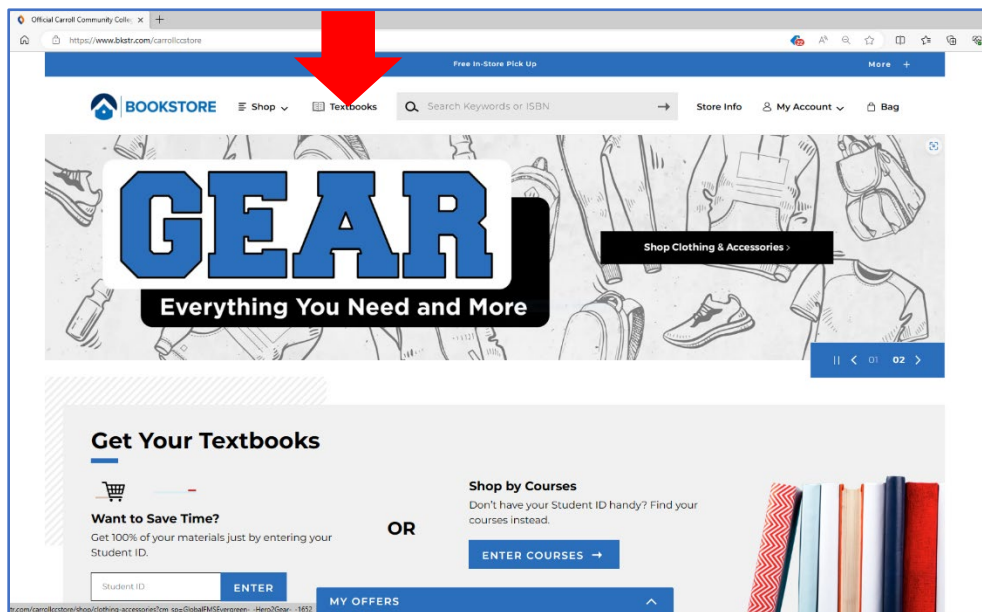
Official Carroll Community Colle ×  +

https://www.bkstr.com/carrollccstore

Free In-Store Pick Up

More +

BOOKSTORE

Shop

Textbooks

Search Keywords or ISBN

Store Info

My Account

Bag

GEAR

Everything You Need and More

Shop Clothing & Accessories >

01 02

Get Your Textbooks

Want to Save Time?

Get 100% of your materials just by entering your Student ID.

OR

Shop by Courses

Don't have your Student ID handy? Find your courses instead.

ENTER COURSES →

Student ID

ENTER

MY OFFERS

tr.com/carrollccstore/shop/clothing-accessories?cm_sp=GlobalFMSEvergreen-_-Hero2Gear-_-1652